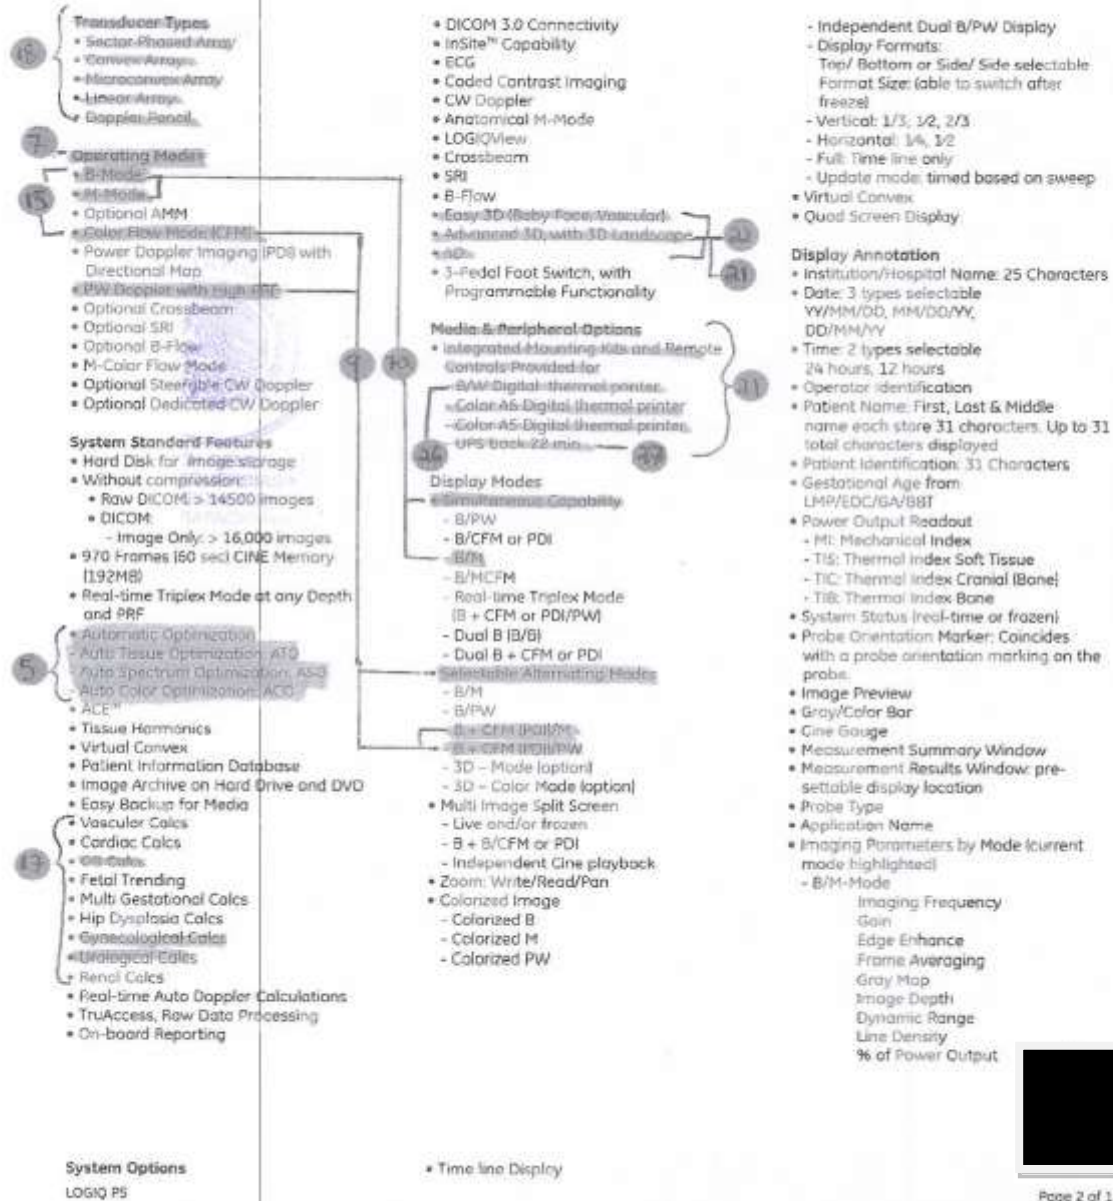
Transducer Types
• Sector-Phased Array
• Convex Array
• Microconvex Array
• Linear Array
• Doppler Pencil

18

7

Operating Modes
• B-Mode
• M-Mode
• Optional AMM
• Color Flow Mode (CFM)
• Power Doppler Imaging (PDI) with Directional Map
• PW Doppler with High PRF
• Optional Crossbeam
• Optional SRI
• Optional B-Flow
• M-Color Flow Mode
• Optional Steerable CW Doppler
• Optional Dedicated CW Doppler

15

System Standard Features
• Hard Disk for image storage
• Without compression:
• Raw DICOM: > 14500 images
• DICOM:
- Image Only: > 16,000 images
• 970 Frames (60 sec) CINE Memory (192MB)
• Real-time Triplex Mode at any Depth and PRF
• Automatic Optimization
- Auto Tissue Optimization: ATO
- Auto Spectrum Optimization: ASO
- Auto Color Optimization: ACO
• ACE™
• Tissue Harmonics
• Virtual Convex
• Patient Information Database
• Image Archive on Hard Drive and DVD
• Easy Backup for Media
• Vascular Calcs
• Cardiac Calcs
• OB Calcs
• Fetal Trending
• Multi Gestational Calcs
• Hip Dysplasia Calcs
• Gynecological Calcs
• Urological Calcs
• Renal Calcs
• Real-time Auto Doppler Calculations
• TruAccess, Raw Data Processing
• On-board Reporting

5

13

9

10

• DICOM 3.0 Connectivity
• InSite™ Capability
• ECG
• Coded Contrast Imaging
• CW Doppler
• Anatomical M-Mode
• LOGIQView
• Crossbeam
• SRI
• B-Flow
• Easy 3D (Baby Face, Vascular)
• Advanced 3D, with 3D Landscape
• 4D
• 3-Pedal Foot Switch, with Programmable Functionality

22

21

Media & Peripheral Options
• Integrated Mounting Kits and Remote Controls Provided for
- B/W Digital thermal printer
- Color A6 Digital thermal printer
- Color A5 Digital thermal printer
- UPS back 22 min.

11

26

27

Display Modes
• Simultaneous Capability
- B/PW
- B/CFM or PDI
- B/M
- B/MCFM
- Real-time Triplex Mode (B + CFM or PDI/PW)
- Dual B (B/B)
- Dual B + CFM or PDI
• Selectable Alternating Modes
- B/M
- B/PW
- B + CFM (PDI)/M
- B + CFM (PDI)/PW
- 3D – Mode (option)
- 3D – Color Mode (option)
• Multi Image Split Screen
- Live and/or frozen
- B + B/CFM or PDI
- Independent Cine playback
• Zoom: Write/Read/Pan
• Colorized Image
- Colorized B
- Colorized M
- Colorized PW

- Independent Dual B/PW Display
- Display Formats:
Top/ Bottom or Side/ Side selectable Format Size: (able to switch after freeze)
- Vertical: 1/3, 1/2, 2/3
- Horizontal: 1/4, 1/2
- Full: Time line only
- Update mode: timed based on sweep
• Virtual Convex
• Quad Screen Display

Display Annotation
• Institution/Hospital Name: 25 Characters
• Date: 3 types selectable YY/MM/DD, MM/DD/YY, DD/MM/YY
• Time: 2 types selectable 24 hours, 12 hours
• Operator identification
• Patient Name: First, Last & Middle name each store 31 characters. Up to 31 total characters displayed
• Patient Identification: 31 Characters
• Gestational Age from LMP/EDC/GA/BBT
• Power Output Readout
- MI: Mechanical Index
- TIS: Thermal Index Soft Tissue
- TIC: Thermal Index Cranial (Bone)
- TIB: Thermal Index Bone
• System Status (real-time or frozen)
• Probe Orientation Marker: Coincides with a probe orientation marking on the probe.
• Image Preview
• Gray/Color Bar
• Cine Gauge
• Measurement Summary Window
• Measurement Results Window: pre-settable display location
• Probe Type
• Application Name
• Imaging Parameters by Mode (current mode highlighted)
- B/M-Mode
Imaging Frequency
Gain
Edge Enhance
Frame Averaging
Gray Map
Image Depth
Dynamic Range
Line Density
% of Power Output

System Options
LOGIQ P5

• Time line Display

Page 2 of 1